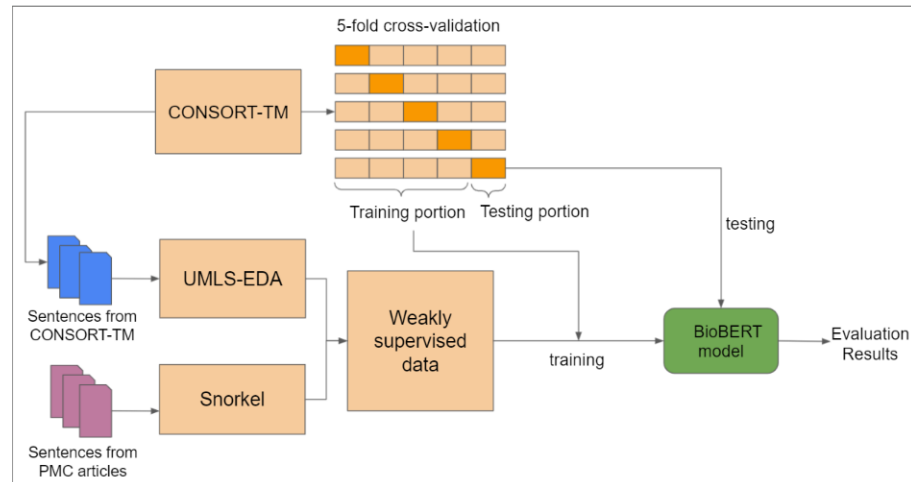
5-fold cross-validation

CONSORT-TM

Training portion

Testing portion

testing

Sentences from CONSORT-TM

UMLS-EDA

Weakly supervised data

training

BioBERT model

Evaluation Results

Sentences from PMC articles

Snorkel